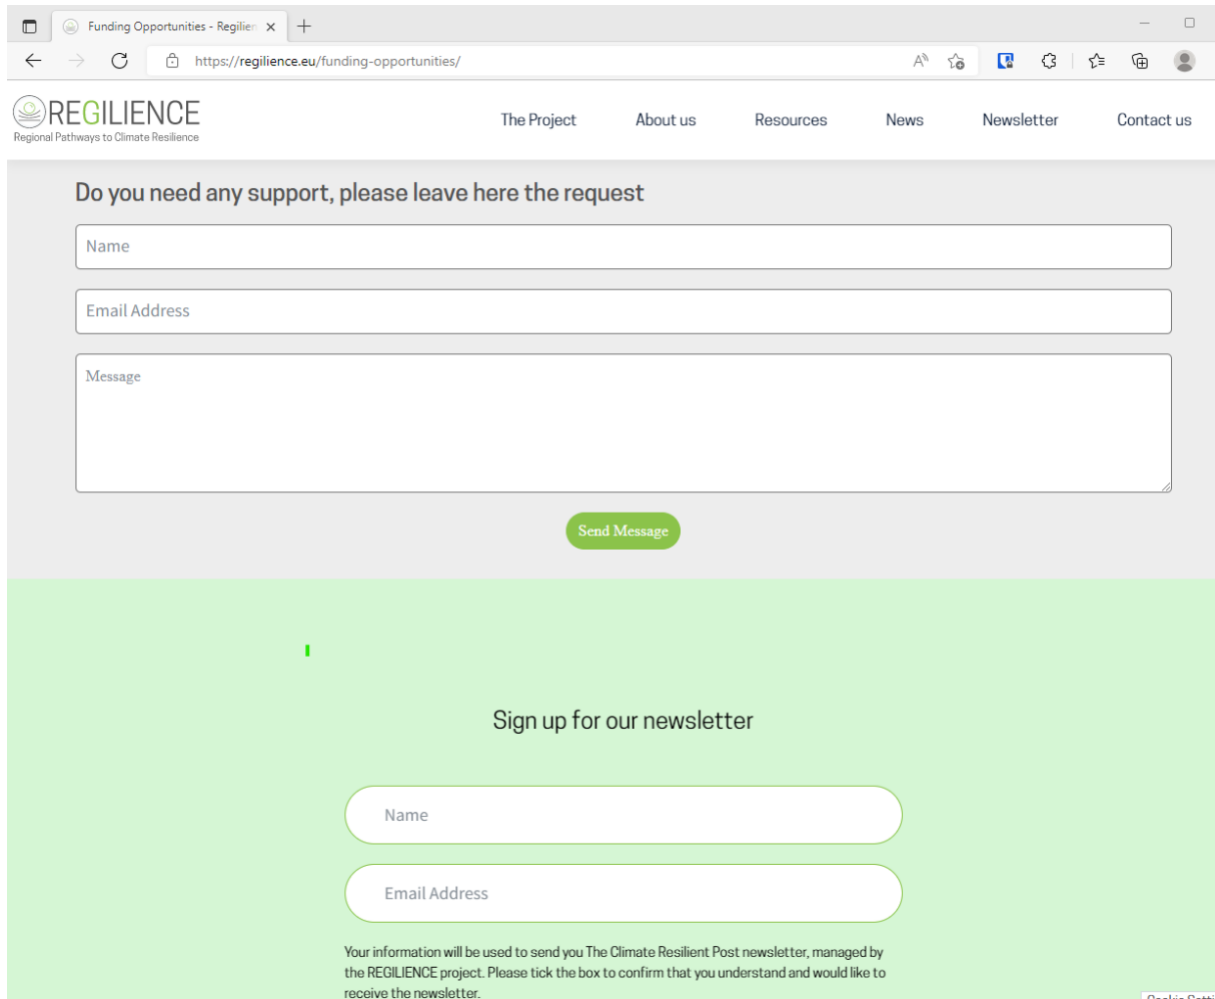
Funding Opportunities - Regilien ×

https://regilience.eu/funding-opportunities/

REGILIENCE
Regional Pathways to Climate Resilience

The Project About us Resources News Newsletter Contact us

Do you need any support, please leave here the request

Name

Email Address

Message

Send Message

Sign up for our newsletter

Name

Email Address

Your information will be used to send you The Climate Resilient Post newsletter, managed by the REGILIENCE project. Please tick the box to confirm that you understand and would like to receive the newsletter.

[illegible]